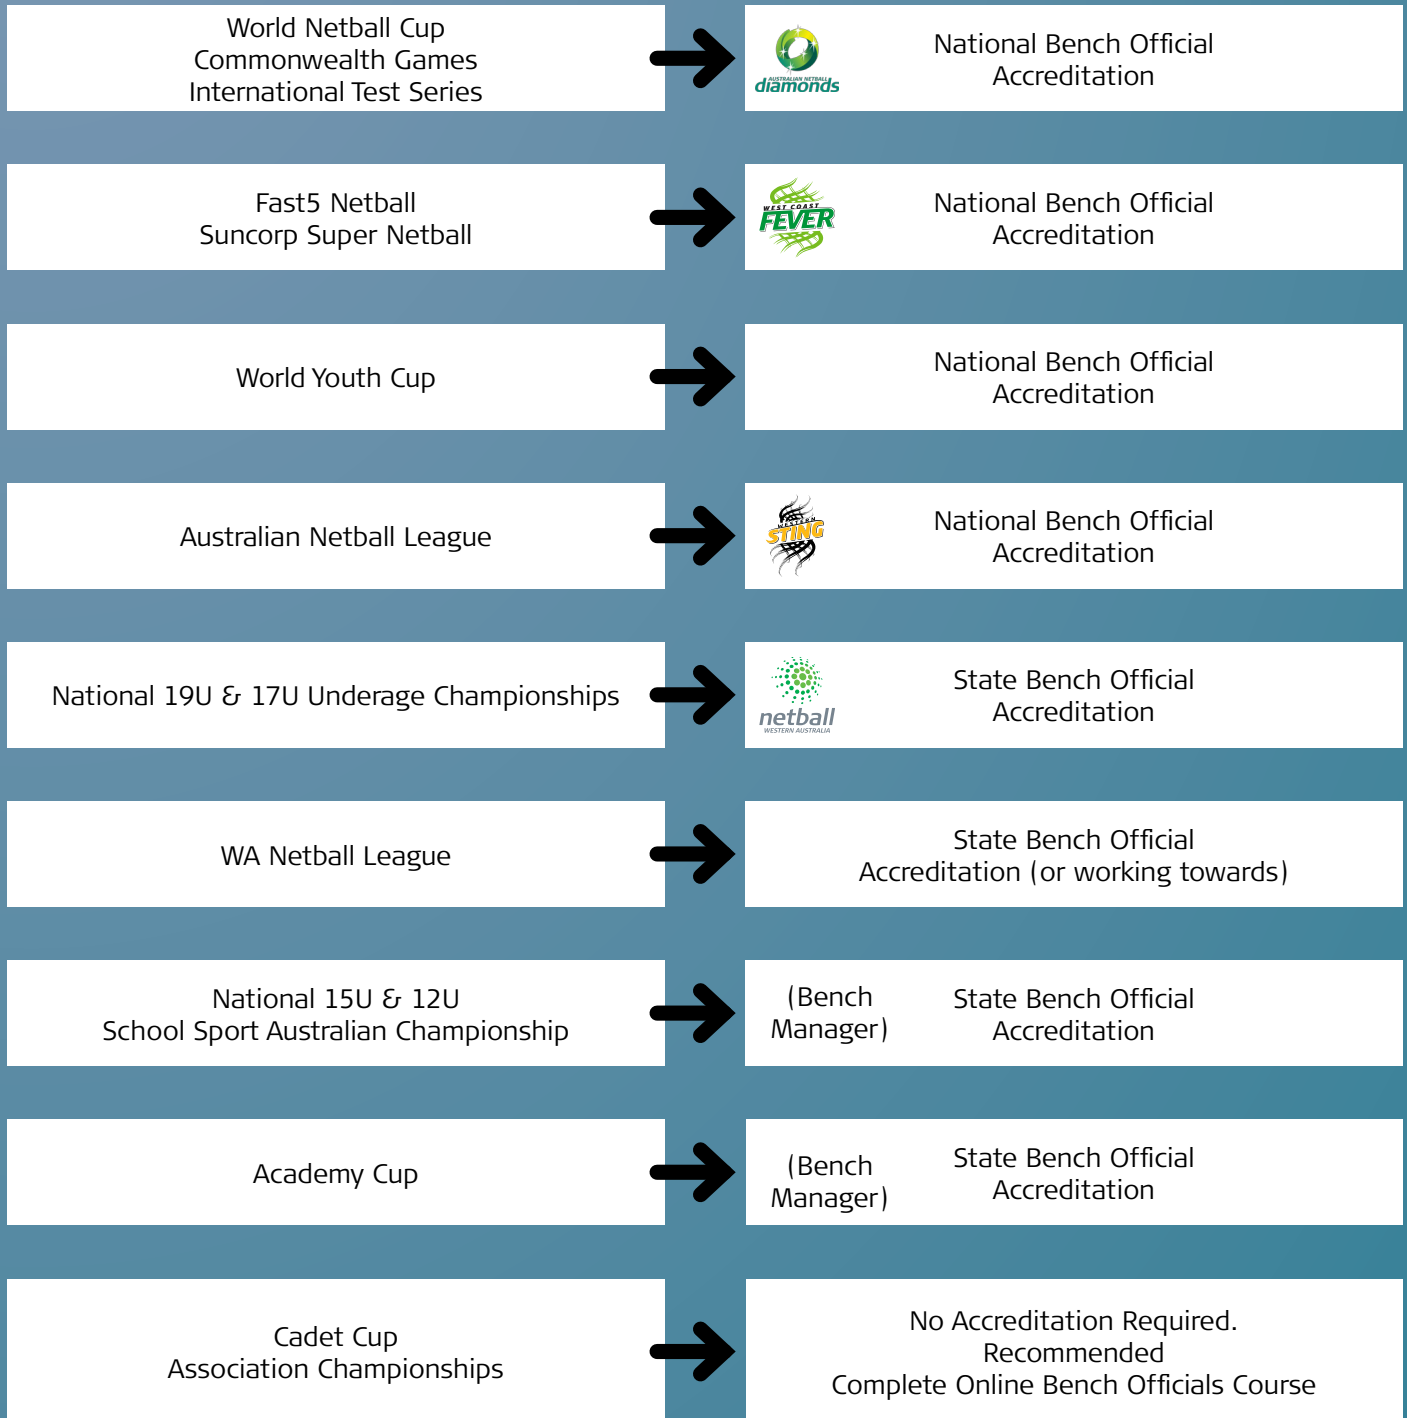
World Netball Cup
Commonwealth Games
International Test Series

AUSTRALIAN NETBALL diamonds

National Bench Official
Accreditation

Fast5 Netball
Suncorp Super Netball

WEST COAST FEVER

National Bench Official
Accreditation

World Youth Cup

National Bench Official
Accreditation

Australian Netball League

WESTERN STING

National Bench Official
Accreditation

National 19U & 17U Underage Championships

netball WESTERN AUSTRALIA

State Bench Official
Accreditation

WA Netball League

State Bench Official
Accreditation (or working towards)

National 15U & 12U
School Sport Australian Championship

(Bench Manager)

State Bench Official
Accreditation

Academy Cup

(Bench Manager)

State Bench Official
Accreditation

Cadet Cup
Association Championships

No Accreditation Required.
Recommended
Complete Online Bench Officials Course